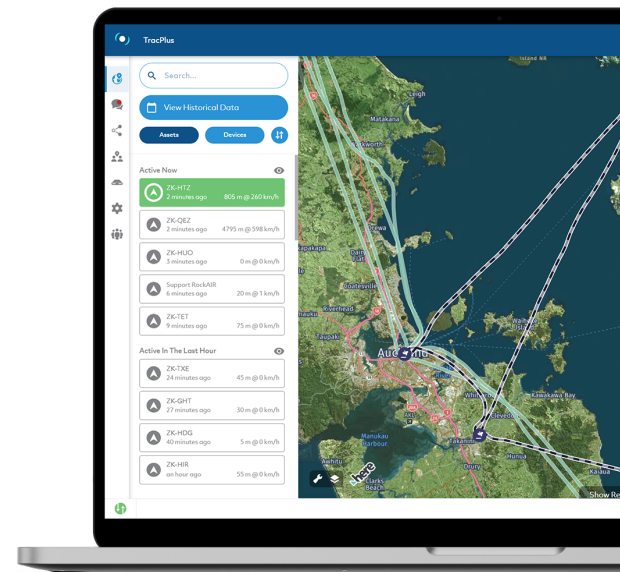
TracPlus

Search...

View Historical Data

Assets

Devices

Active Now

ZK-HTZ
2 minutes ago 805 m @ 260 km/h

ZK-QEZ
2 minutes ago 4795 m @ 598 km/h

ZK-HUO
3 minutes ago 0 m @ 0 km/h

Support RockAIR
6 minutes ago 20 m @ 1 km/h

ZK-TET
9 minutes ago 75 m @ 0 km/h

Active In The Last Hour

ZK-TXE
24 minutes ago 45 m @ 0 km/h

ZK-GHT
27 minutes ago 30 m @ 0 km/h

ZK-HDG
40 minutes ago 5 m @ 0 km/h

ZK-HIR
an hour ago 55 m @ 0 km/h

Leigh
Matakana
Warkworth
Orewa
Kaipara
Dairy Flat
Riverhead
Auckland
Whitford
Clevedon
Kawakawa Bay
Manukau Harbour
Takanini
Drury
Hunua
Waiuku
Clarks Beach
here
Show Re